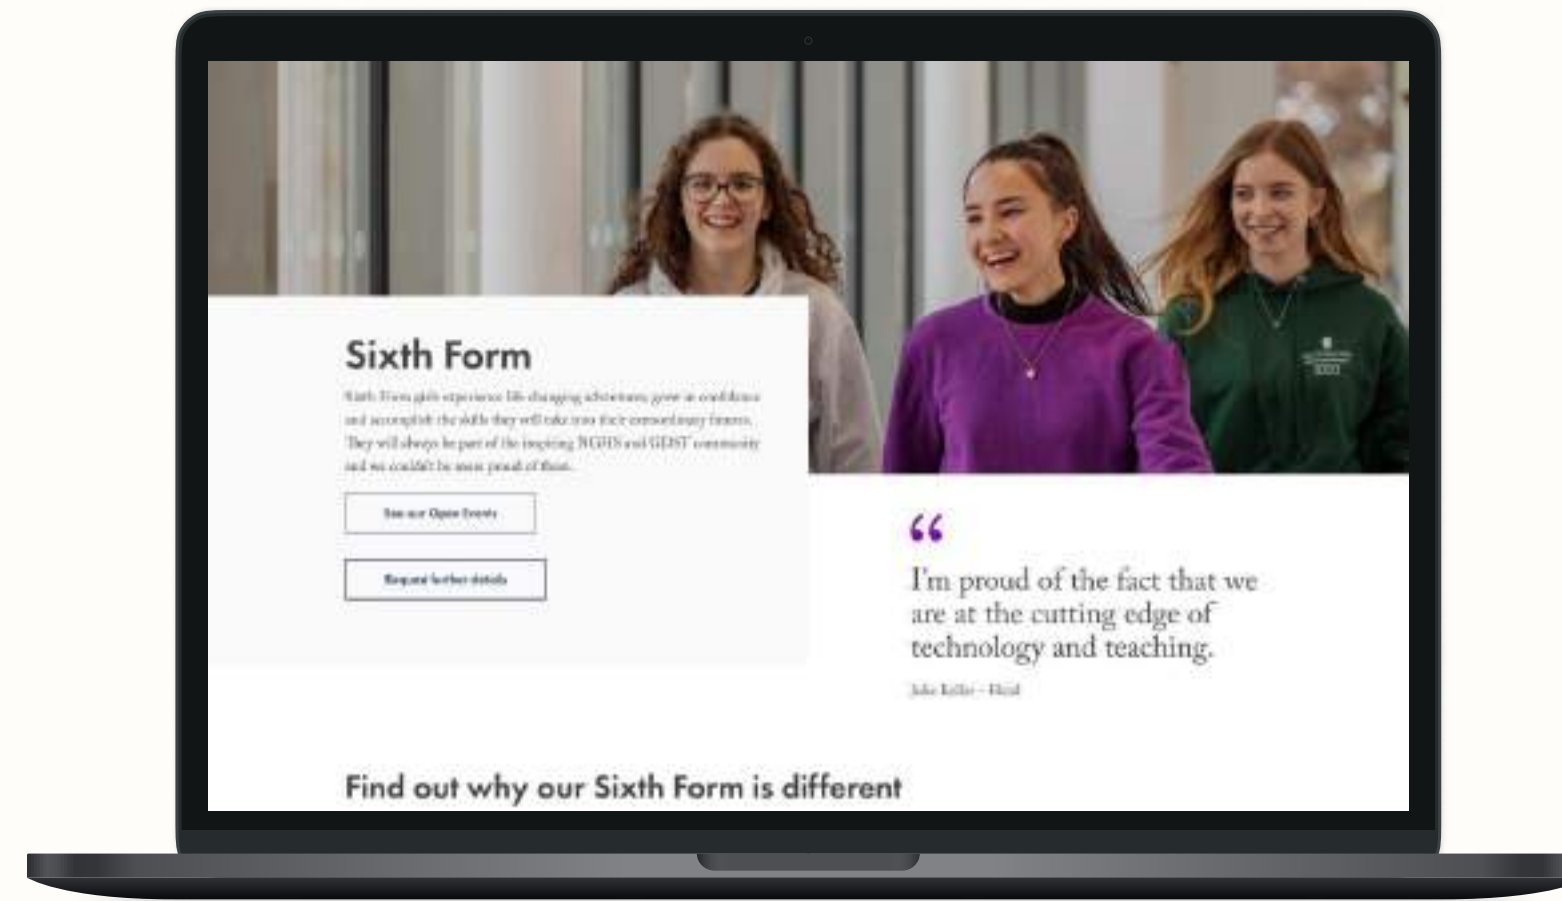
Sixth Form

Sixth Form girls experience life-changing adventures, grow in confidence and accomplish the skills they will take into their extraordinary futures. They will always be part of the inspiring NGHS and GDST community and we couldn't be more proud of them.

See our Open Events

Request further details

“

I'm proud of the fact that we are at the cutting edge of technology and teaching.

Julie Keller - Head

Find out why our Sixth Form is different